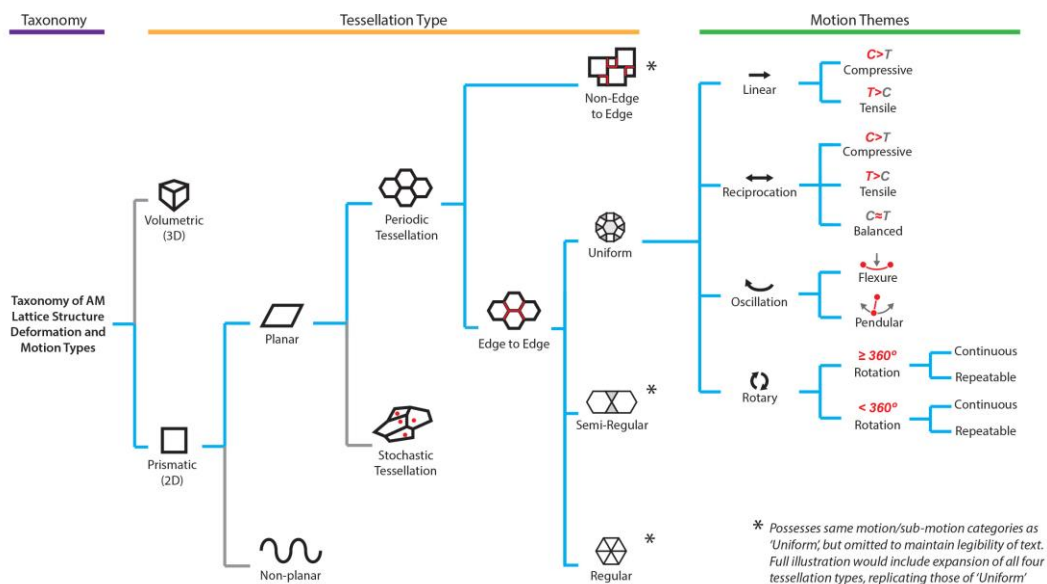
Taxonomy

Tessellation Type

Motion Themes

Taxonomy of AM Lattice Structure Deformation and Motion Types

Volumetric (3D)

Prismatic (2D)

Planar

Non-planar

Periodic Tessellation

Stochastic Tessellation

Non-Edge to Edge *

Edge to Edge

Uniform

Semi-Regular *

Regular *

Linear

$C>T$ Compressive

$T>C$ Tensile

Reciprocation

$C>T$ Compressive

$T>C$ Tensile

$C \approx T$ Balanced

Oscillation

Flexure

Pendular

Rotary

≥ 360° Rotation

Continuous

Repeatable

< 360° Rotation

Continuous

Repeatable

* Possesses same motion/sub-motion categories as 'Uniform', but omitted to maintain legibility of text. Full illustration would include expansion of all four tessellation types, replicating those of 'Uniform'